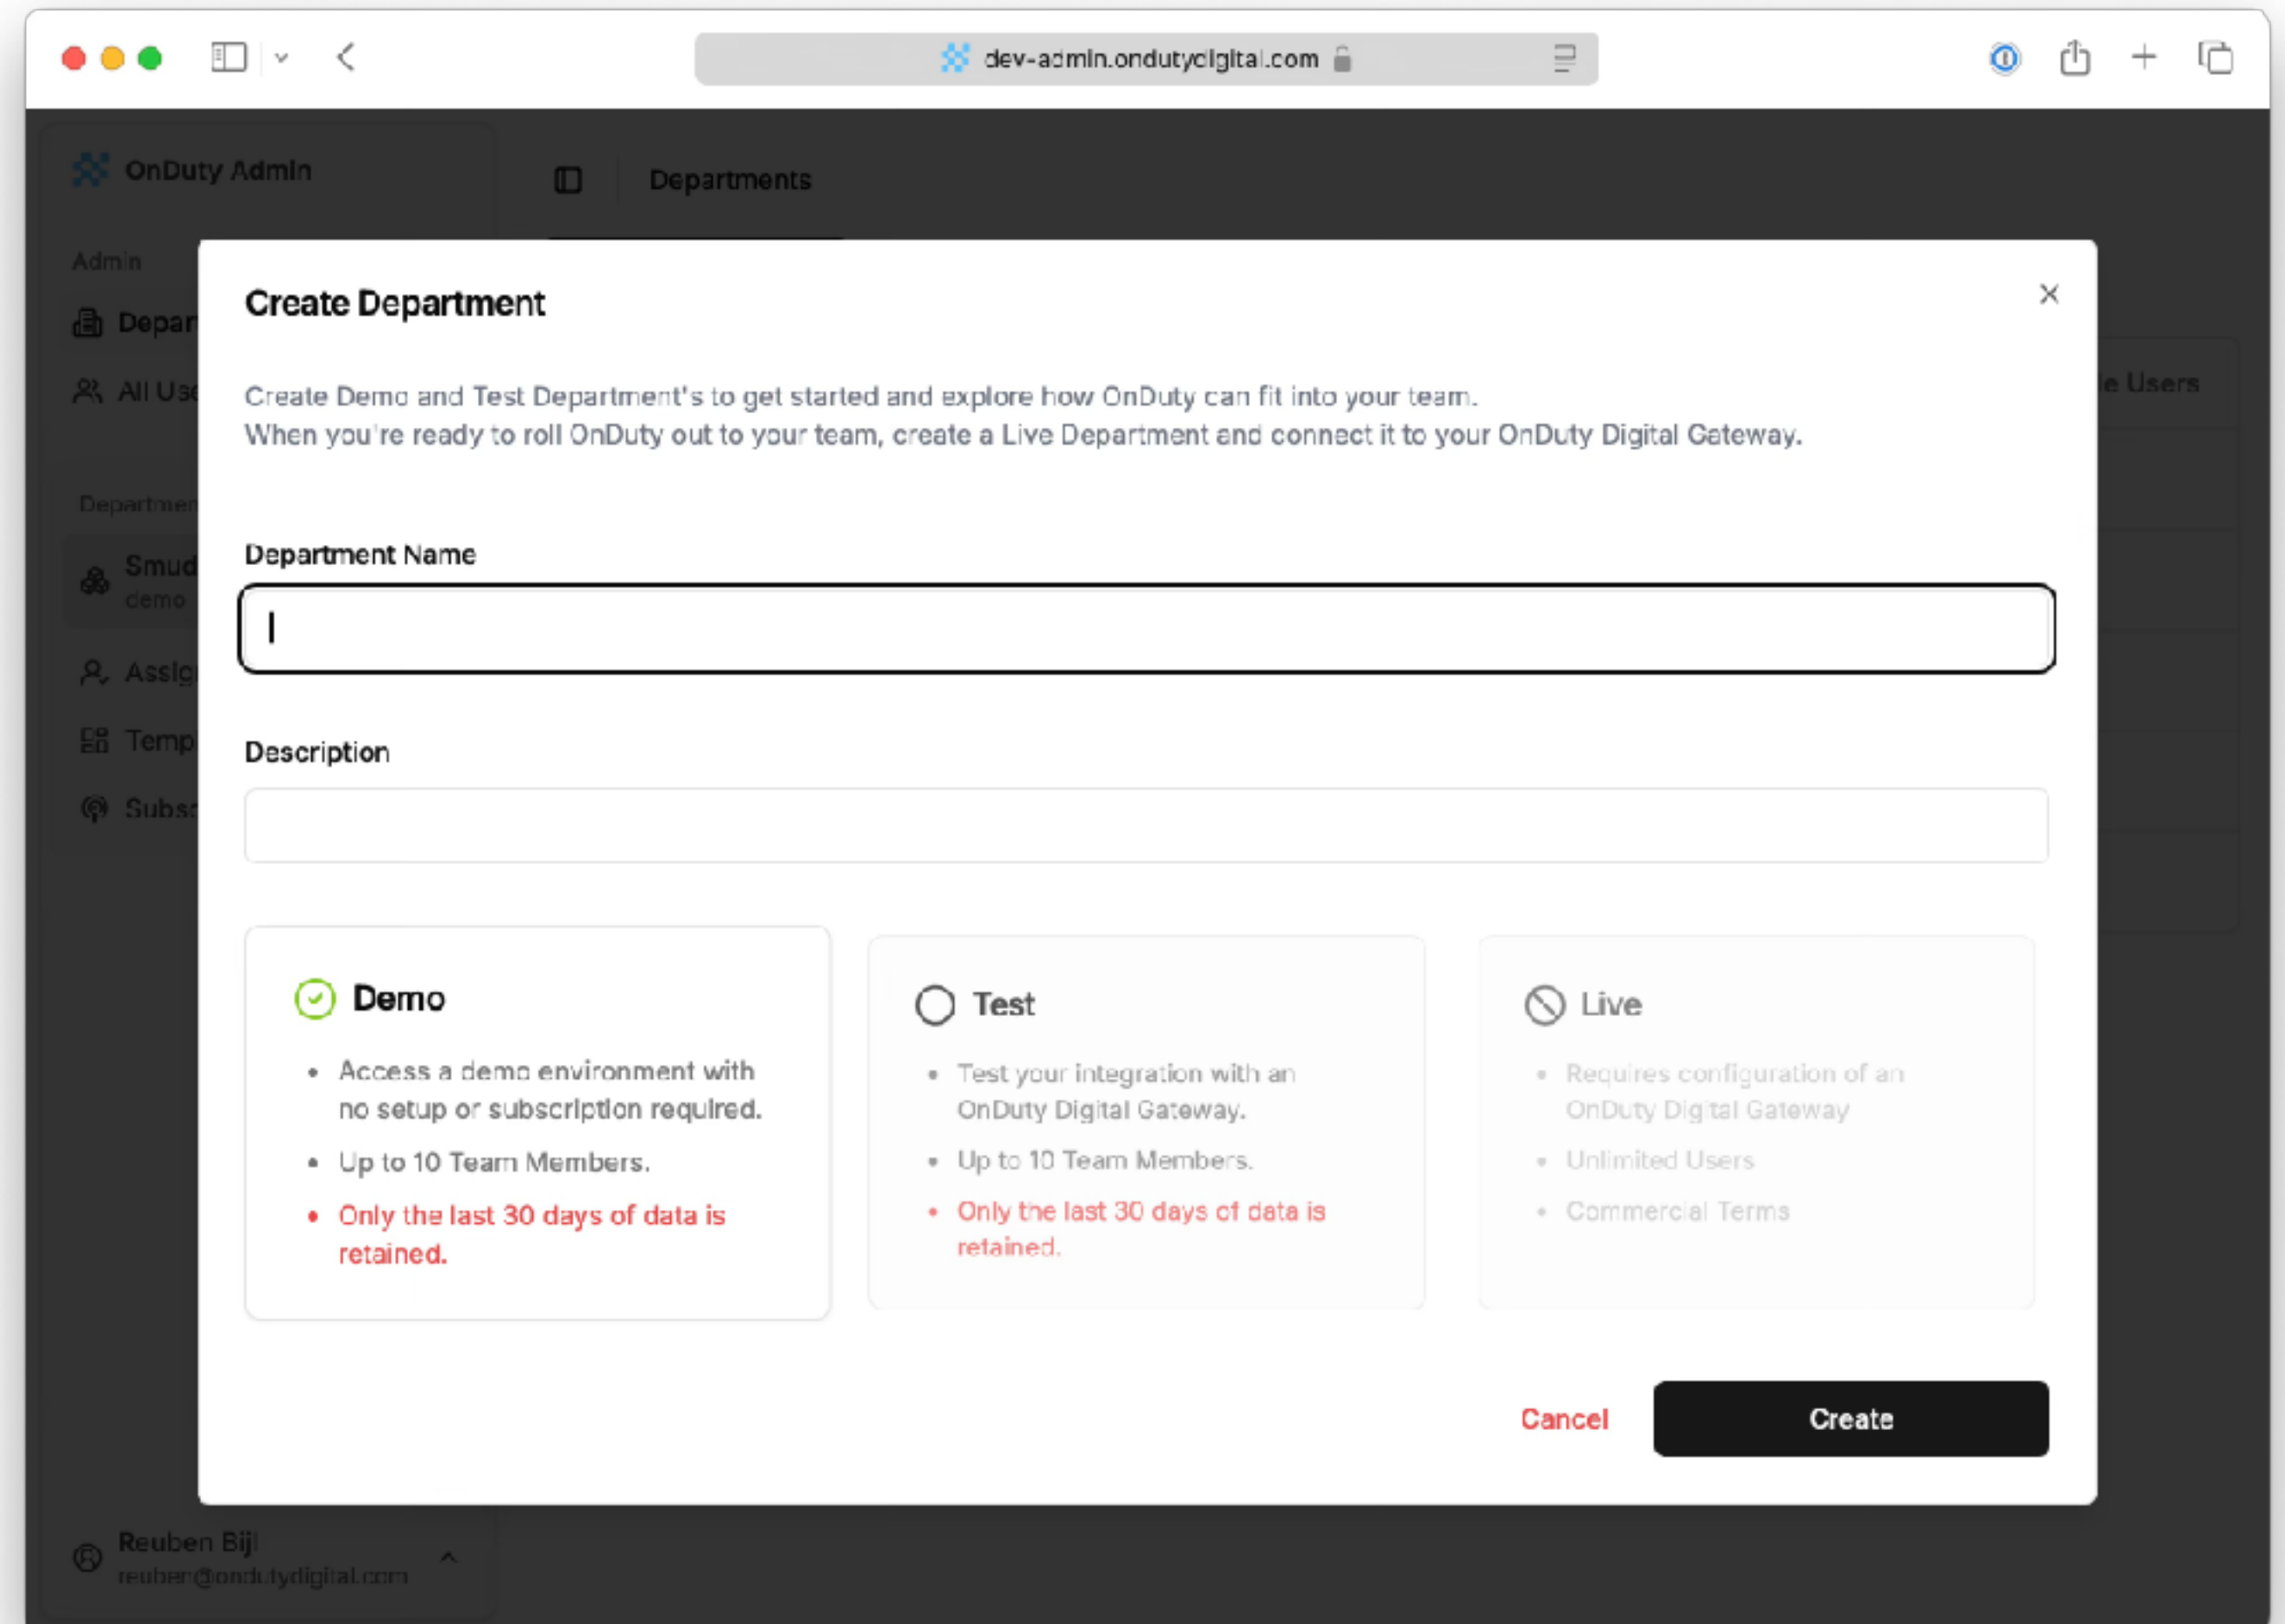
dev-admin.ondutydigital.com

OnDuty Admin

Departments

Admin

Depar

All Us

Departmen

Smud
demo

Assig

Temp

Subs

e Users

Reuben Biji
reuben@ondutydigital.com

Create Department

Create Demo and Test Department's to get started and explore how OnDuty can fit into your team.
When you're ready to roll OnDuty out to your team, create a Live Department and connect it to your OnDuty Digital Gateway.

Department Name

Description

Demo

- Access a demo environment with no setup or subscription required.
- Up to 10 Team Members.
- Only the last 30 days of data is retained.

Test

- Test your integration with an OnDuty Digital Gateway.
- Up to 10 Team Members.
- Only the last 30 days of data is retained.

Live

- Requires configuration of an OnDuty Digital Gateway
- Unlimited Users
- Commercial Terms

Cancel

Create